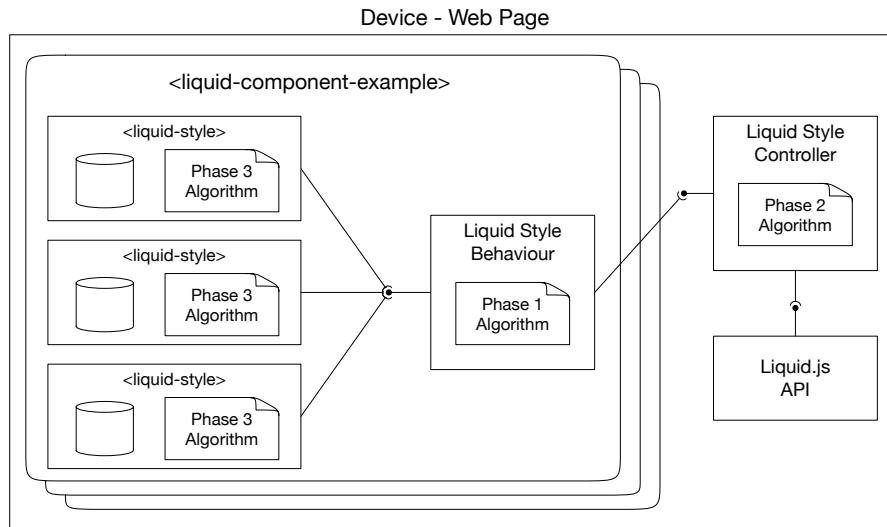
Device - Web Page

<liquid-component-example>

<liquid-style>

Phase 3 Algorithm

<liquid-style>

Phase 3 Algorithm

<liquid-style>

Phase 3 Algorithm

Liquid Style Behaviour

Phase 1 Algorithm

Liquid Style Controller

Phase 2 Algorithm

Liquid.js API